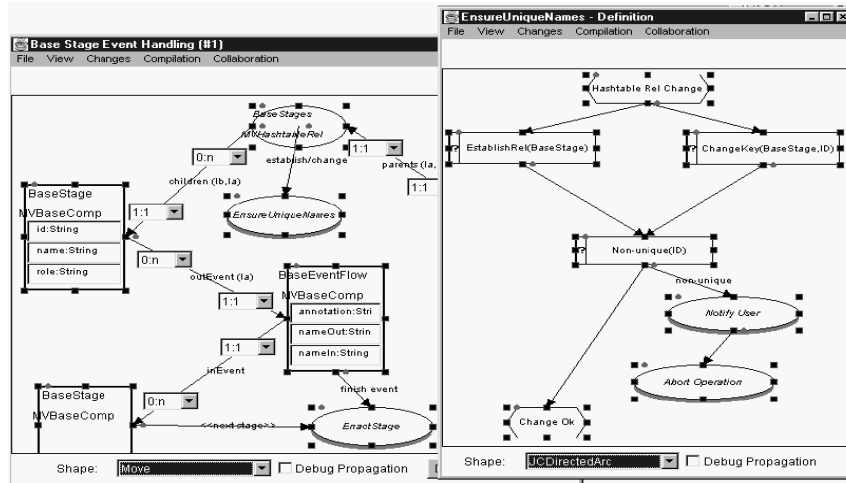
Base Stage Event Handling (#1)
File View Changes Compilation Collaboration

BaseStages
MVHashtableRel
0:n
establish/change
1:1
parents (la,
1:1
children (lb,la)
BaseStage
MVBaseComp
id:String
name:String
role:String
1:1
EnsureUniqueNames
0:n
outEvent (la)
BaseEventFlow
MVBaseComp
1:1
annotation:Stri
nameOut:Strin
nameIn:String
1:1
inEvent
BaseStage
MVBaseComp
0:n
finish event
<<next stage>>
EnactStage

Shape: Move Debug Propagation

EnsureUniqueNames - Definition
File View Changes Compilation Collaboration

Hashtable Rel Change
EstablishRel(BaseStage)
ChangeKey(BaseStage,ID)
Non-unique(ID)
non-unique
Notify User
Abort Operation
Change Ok

Shape: JCDirectedArc Debug Propagation